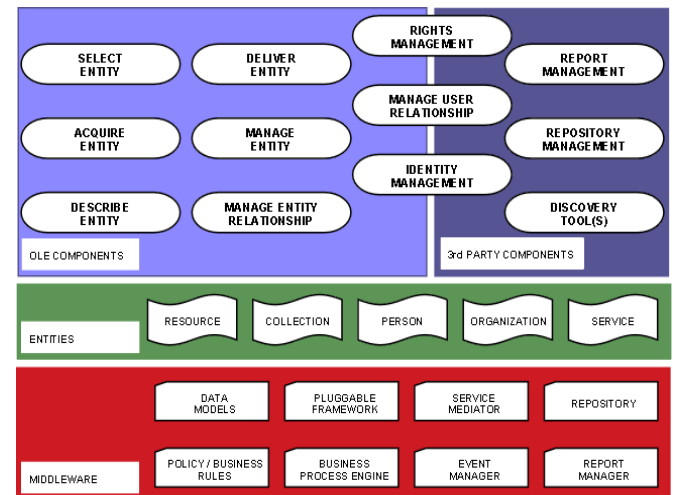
SELECT ENTITY

DELIVER ENTITY

RIGHTS MANAGEMENT

REPORT MANAGEMENT

MANAGE USER RELATIONSHIP

ACQUIRE ENTITY

MANAGE ENTITY

REPOSITORY MANAGEMENT

IDENTITY MANAGEMENT

DESCRIBE ENTITY

MANAGE ENTITY RELATIONSHIP

DISCOVERY TOOL(S)

OLE COMPONENTS

3rd PARTY COMPONENTS

ENTITIES

RESOURCE

COLLECTION

PERSON

ORGANIZATION

SERVICE

DATA MODELS

PLUGGABLE FRAMEWORK

SERVICE MEDIATOR

REPOSITORY

MIDDLEWARE

POLICY / BUSINESS RULES

BUSINESS PROCESS ENGINE

EVENT MANAGER

REPORT MANAGER